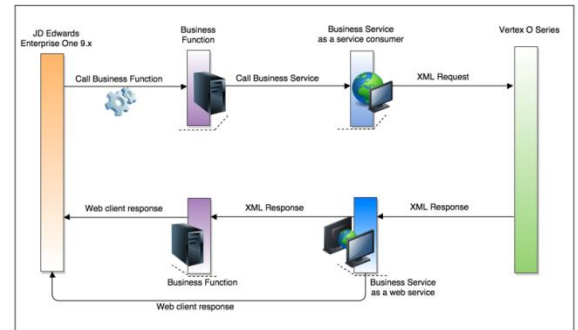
JD Edwards Enterprise One 9.x

Business Function

Business Service as a service consumer

Vertex O Series

Call Business Function

Call Business Service

XML Request

Web client response

XML Response

XML Response

Business Function

Business Service as a web service

Web client response